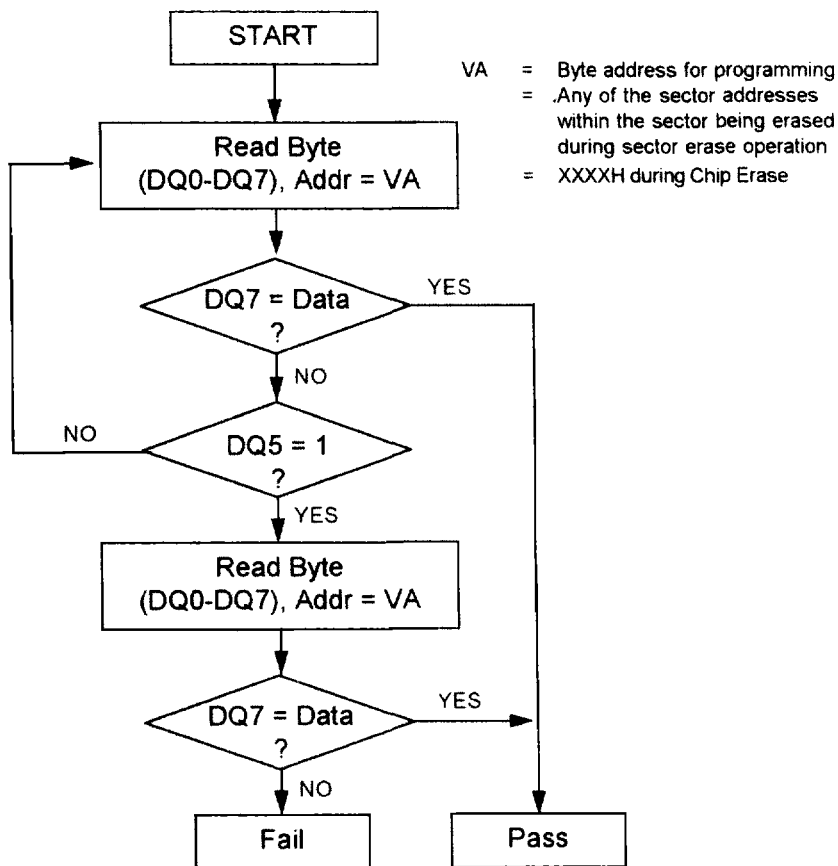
START

VA = Byte address for programming
= .Any of the sector addresses within the sector being erased during sector erase operation
= XXXXH during Chip Erase

Read Byte
(DQ0-DQ7), Addr = VA

DQ7 = Data
?

YES

NO

NO

DQ5 = 1
?

YES

Read Byte
(DQ0-DQ7), Addr = VA

DQ7 = Data
?

YES

NO

Fail

Pass